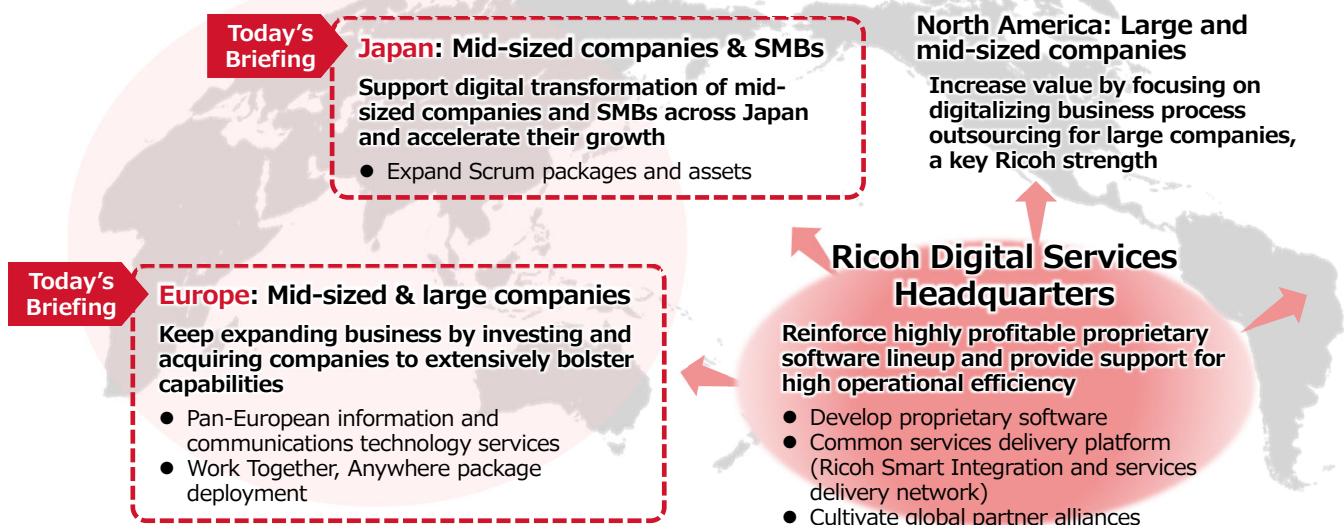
Today's Briefing

Japan: Mid-sized companies & SMBs

Support digital transformation of mid-sized companies and SMBs across Japan and accelerate their growth

- Expand Scrum packages and assets

North America: Large and mid-sized companies

Increase value by focusing on digitalizing business process outsourcing for large companies, a key Ricoh strength

Today's Briefing

Europe: Mid-sized & large companies

Keep expanding business by investing and acquiring companies to extensively bolster capabilities

- Pan-European information and communications technology services
- Work Together, Anywhere package deployment

Ricoh Digital Services Headquarters

Reinforce highly profitable proprietary software lineup and provide support for high operational efficiency

- Develop proprietary software
- Common services delivery platform (Ricoh Smart Integration and services delivery network)
- Cultivate global partner alliances